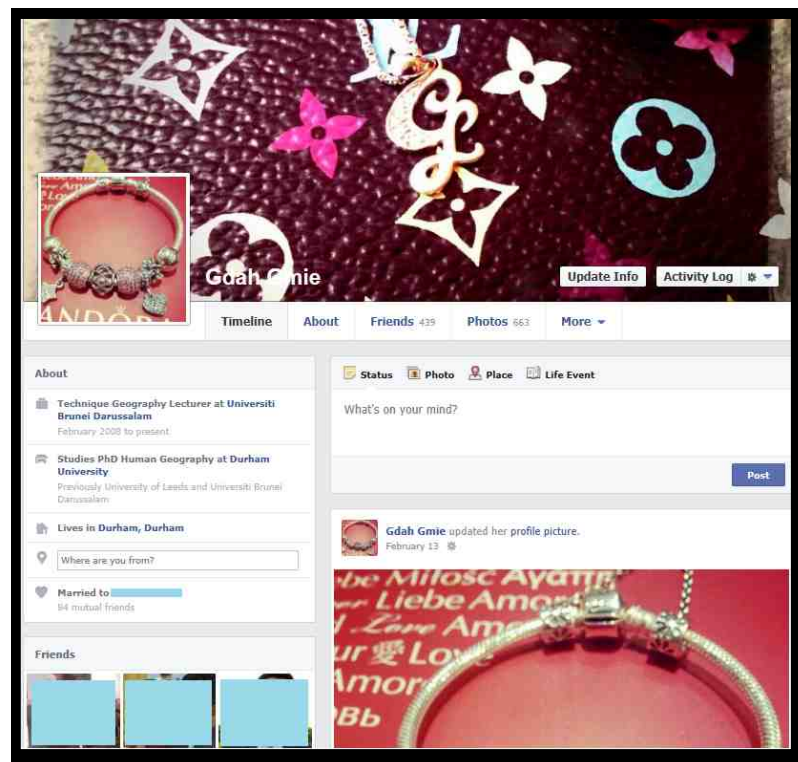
Gdah Gmie

Update Info

Activity Log

Timeline

About

Friends 439

Photos 663

More

About

Technique Geography Lecturer at Universiti Brunei Darussalam
February 2008 to present

Studies PhD Human Geography at Durham University
Previously University of Leeds and Universiti Brunei Darussalam

Lives in Durham, Durham

Where are you from?

Married to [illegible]
84 mutual friends

Friends

Status

Photo

Place

Life Event

What's on your mind?

Post

Gdah Gmie updated her profile picture.
February 13

Milosc Ayan
Liebe Amor
Love Am
ur 愛 Lov
Amor
Bb